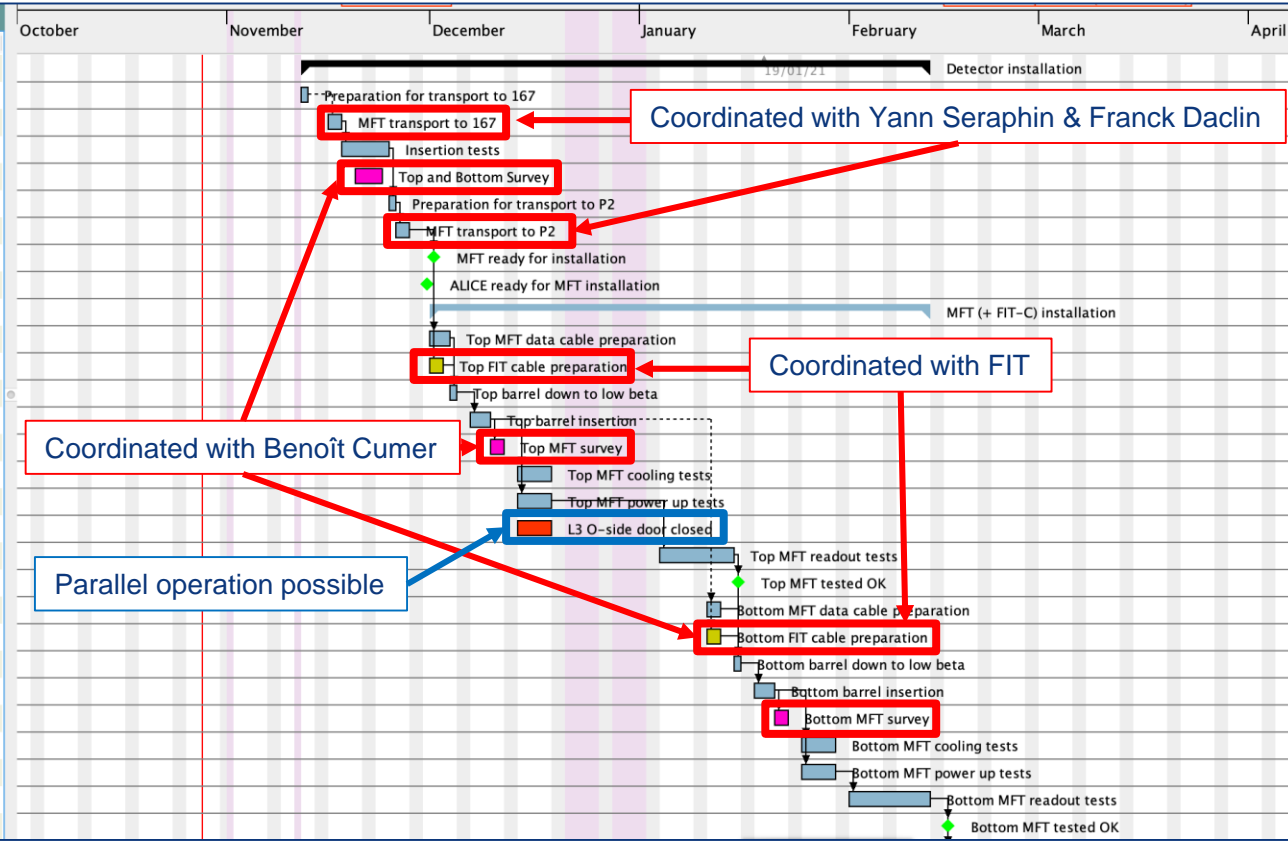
October | November | December | January | February | March | April

19/01/21

Detector installation

Preparation for transport to 167

MFT transport to 167

Coordinated with Yann Seraphin & Franck Daclin

Insertion tests

Top and Bottom Survey

Preparation for transport to P2

MFT transport to P2

MFT ready for installation

ALICE ready for MFT installation

MFT (+ FIT-C) installation

Top MFT data cable preparation

Top FIT cable preparation

Coordinated with FIT

Top barrel down to low beta

Top barrel insertion

Coordinated with Benoît Cumer

Top MFT survey

Top MFT cooling tests

Top MFT power up tests

L3 O-side door closed

Top MFT readout tests

Parallel operation possible

Top MFT tested OK

Bottom MFT data cable preparation

Bottom FIT cable preparation

Bottom barrel down to low beta

Bottom barrel insertion

Bottom MFT survey

Bottom MFT cooling tests

Bottom MFT power up tests

Bottom MFT readout tests

Bottom MFT tested OK